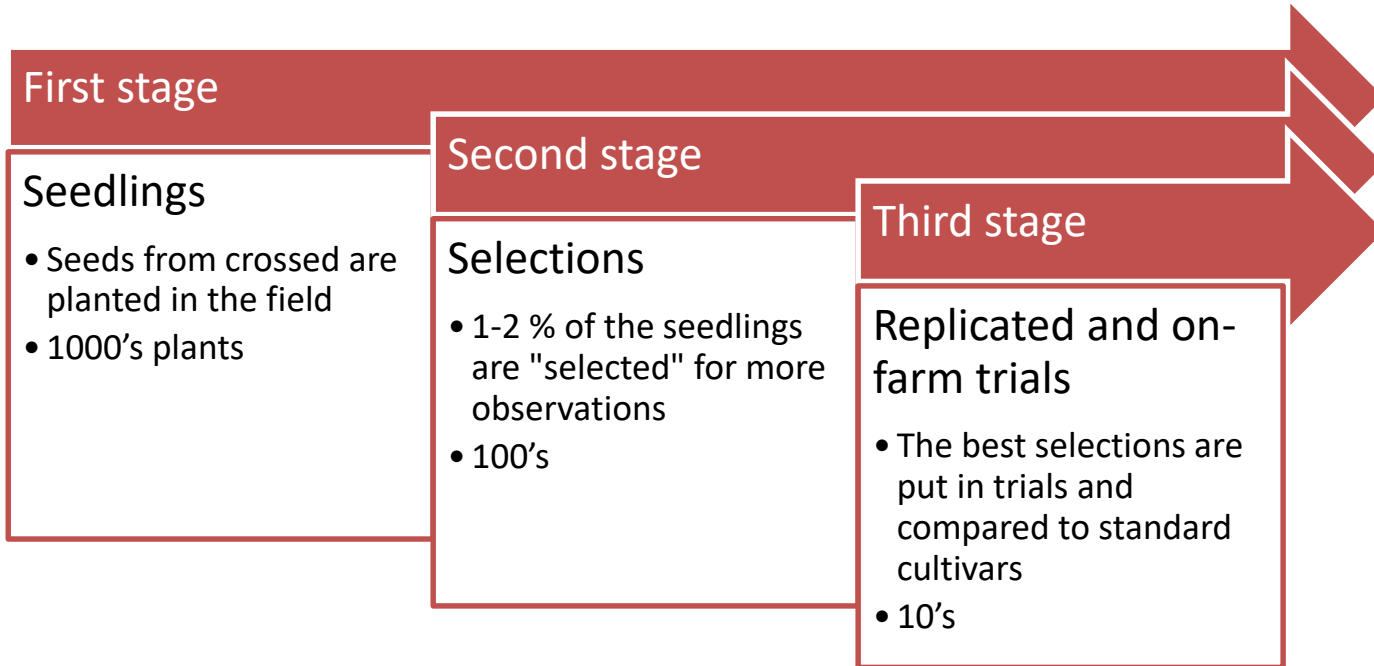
First stage

Seedlings

• Seeds from crossed are planted in the field
• 1000’s plants

Second stage

Selections

• 1-2 % of the seedlings are "selected" for more observations
• 100’s

Third stage

Replicated and on-farm trials

• The best selections are put in trials and compared to standard cultivars
• 10’s